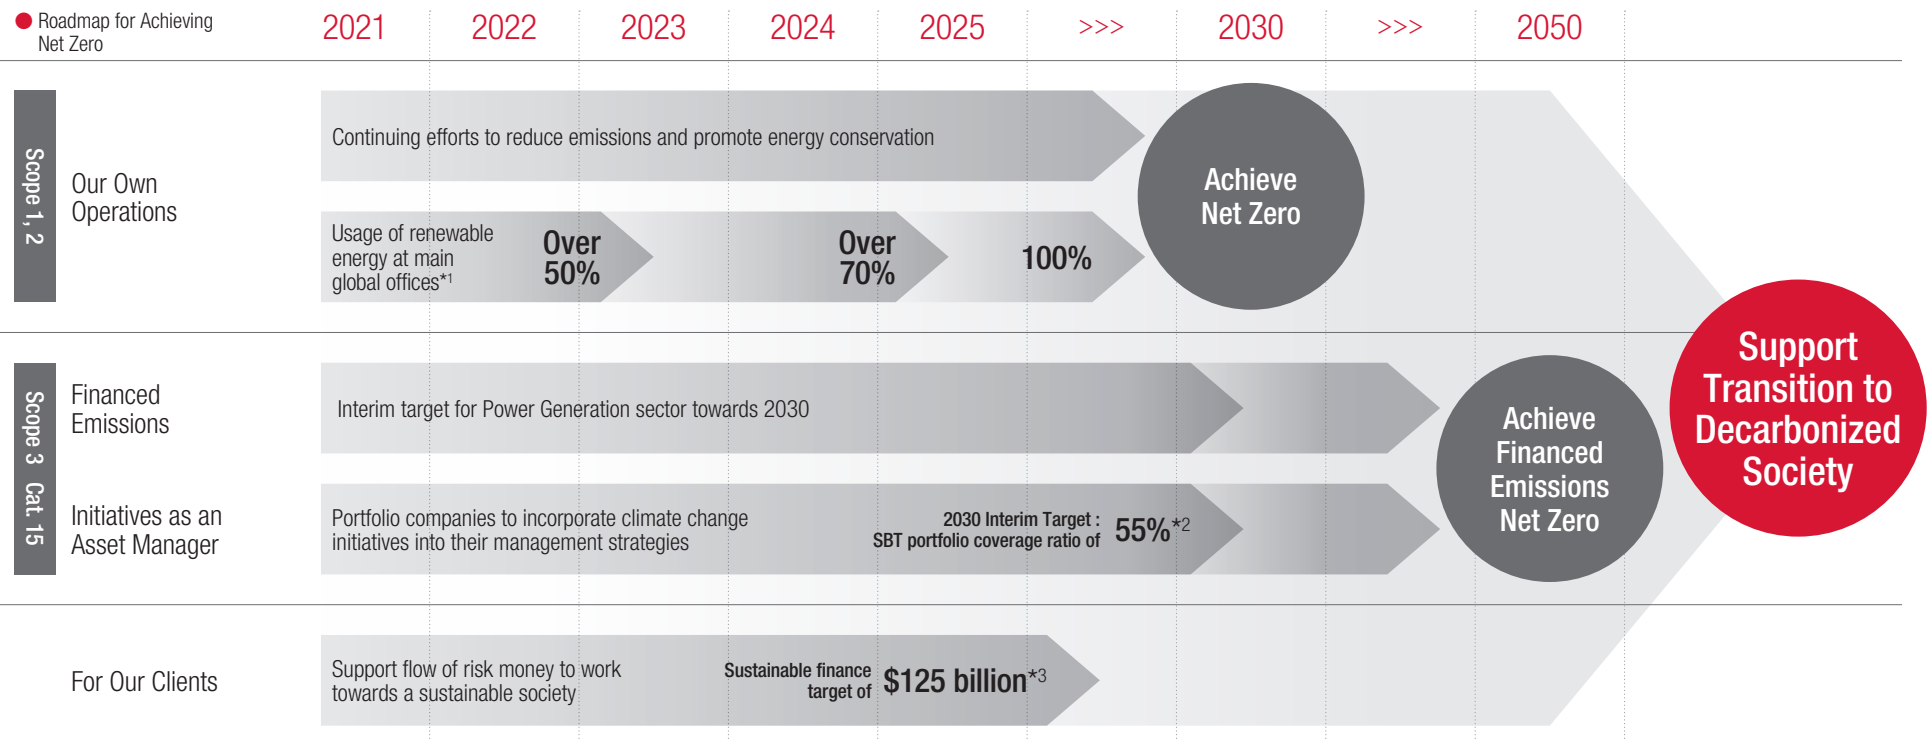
Roadmap for Achieving Net Zero

2021 2022 2023 2024 2025 >>> 2030 >>> 2050

Scope 1, 2

Our Own Operations

Continuing efforts to reduce emissions and promote energy conservation

Usage of renewable energy at main global offices*1

Over 50%

Over 70%

100%

Achieve Net Zero

Scope 3 Cat. 15

Financed Emissions

Interim target for Power Generation sector towards 2030

Initiatives as an Asset Manager

Portfolio companies to incorporate climate change initiatives into their management strategies

2030 Interim Target : SBT portfolio coverage ratio of 55%*2

Achieve Financed Emissions Net Zero

Support Transition to Decarbonized Society

For Our Clients

Support flow of risk money to work towards a sustainable society

Sustainable finance target of $125 billion*3